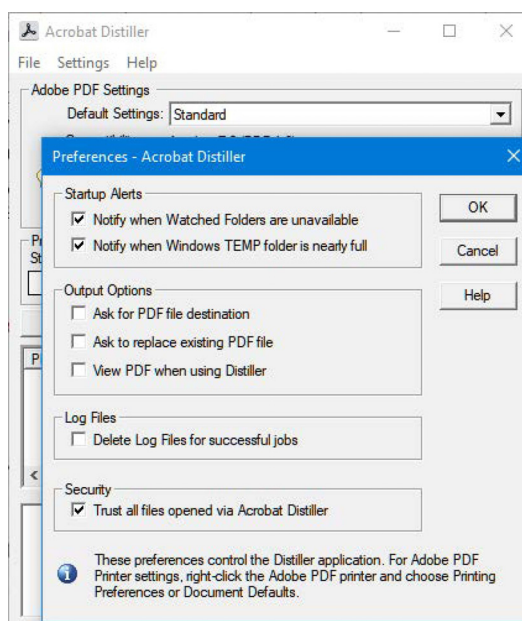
Acrobat Distiller

File Settings Help

Adobe PDF Settings

Default Settings: Standard

Pr
St

P

<

Preferences - Acrobat Distiller

Startup Alerts

Notify when Watched Folders are unavailable

Notify when Windows TEMP folder is nearly full

Output Options

Ask for PDF file destination

Ask to replace existing PDF file

View PDF when using Distiller

Log Files

Delete Log Files for successful jobs

Security

Trust all files opened via Acrobat Distiller

OK

Cancel

Help

These preferences control the Distiller application. For Adobe PDF Printer settings, right-click the Adobe PDF printer and choose Printing Preferences or Document Defaults.